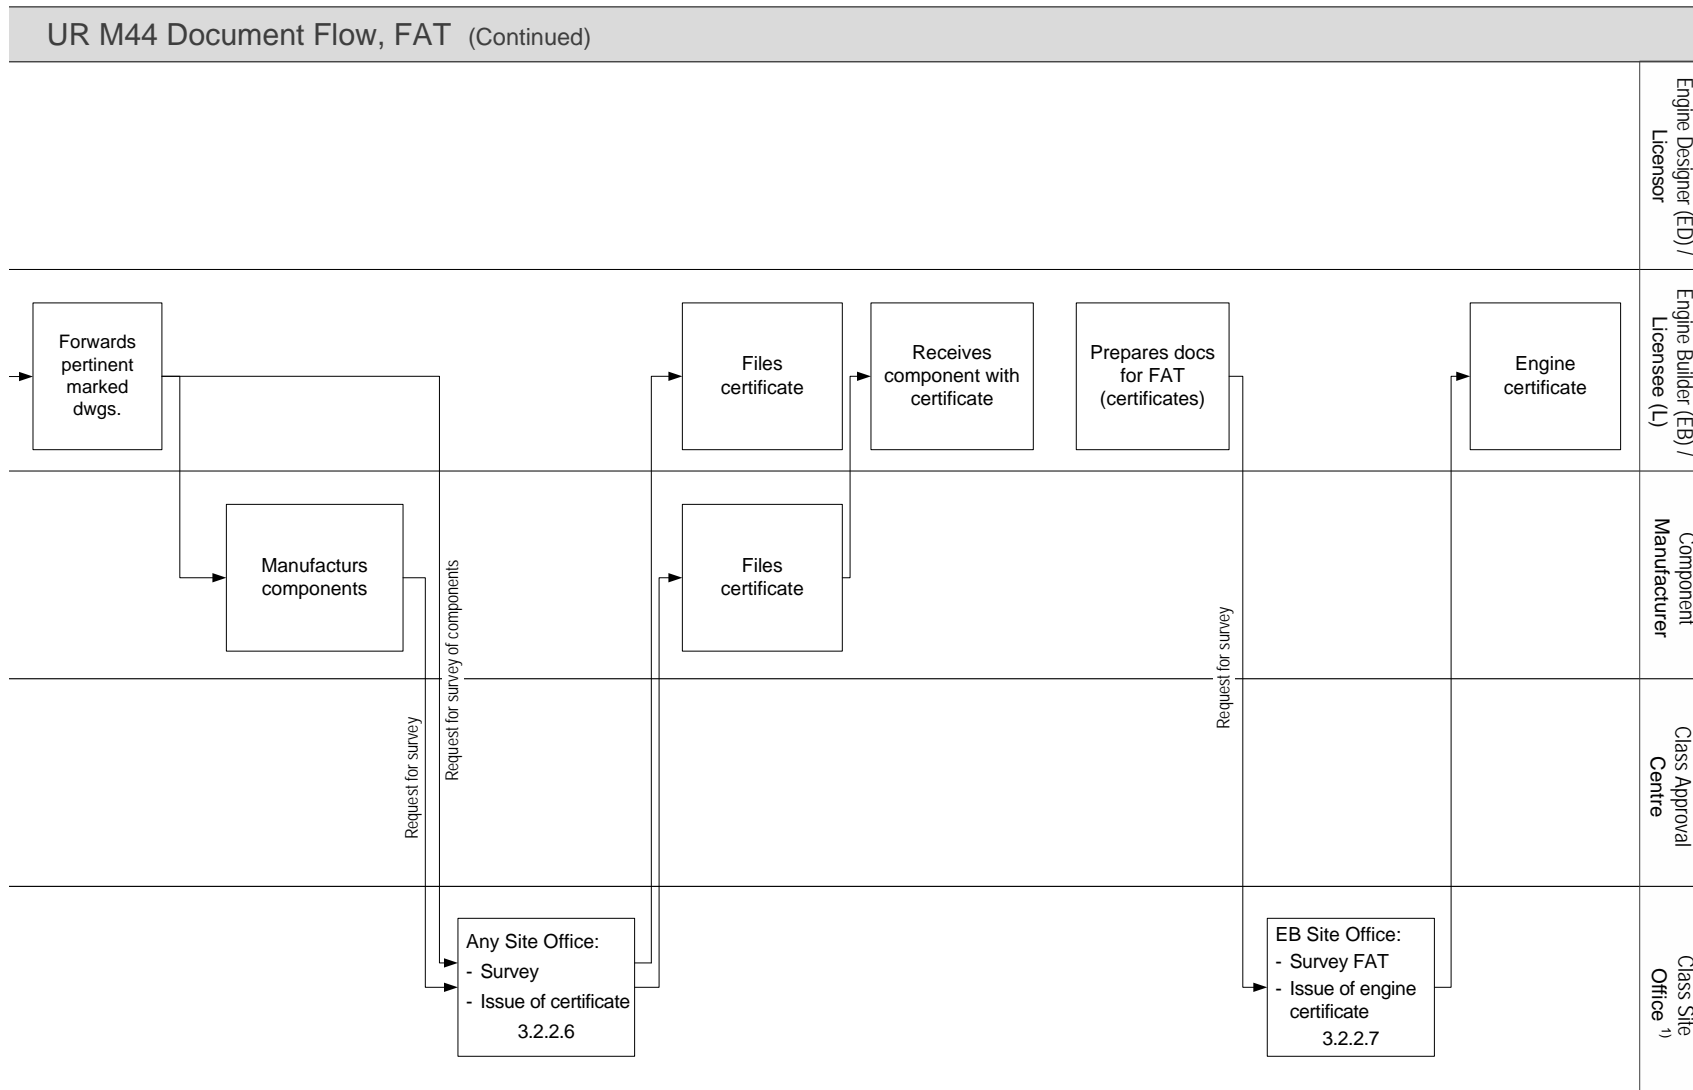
UR M44 Document Flow, FAT (Continued)

Engine Designer (ED) / Licensor

Engine Builder (EB) / Licensee (L)

Component Manufacturer

Class Approval Centre

Class Site Office $^{1)}$

Forwards pertinent marked dwgs.

Manufacturs components

Request for survey

Request for survey of components

Any Site Office:
- Survey
- Issue of certificate
3.2.2.6

Files certificate

Files certificate

Receives component with certificate

Prepares docs for FAT (certificates)

Request for survey

EB Site Office:
- Survey FAT
- Issue of engine certificate
3.2.2.7

Engine certificate